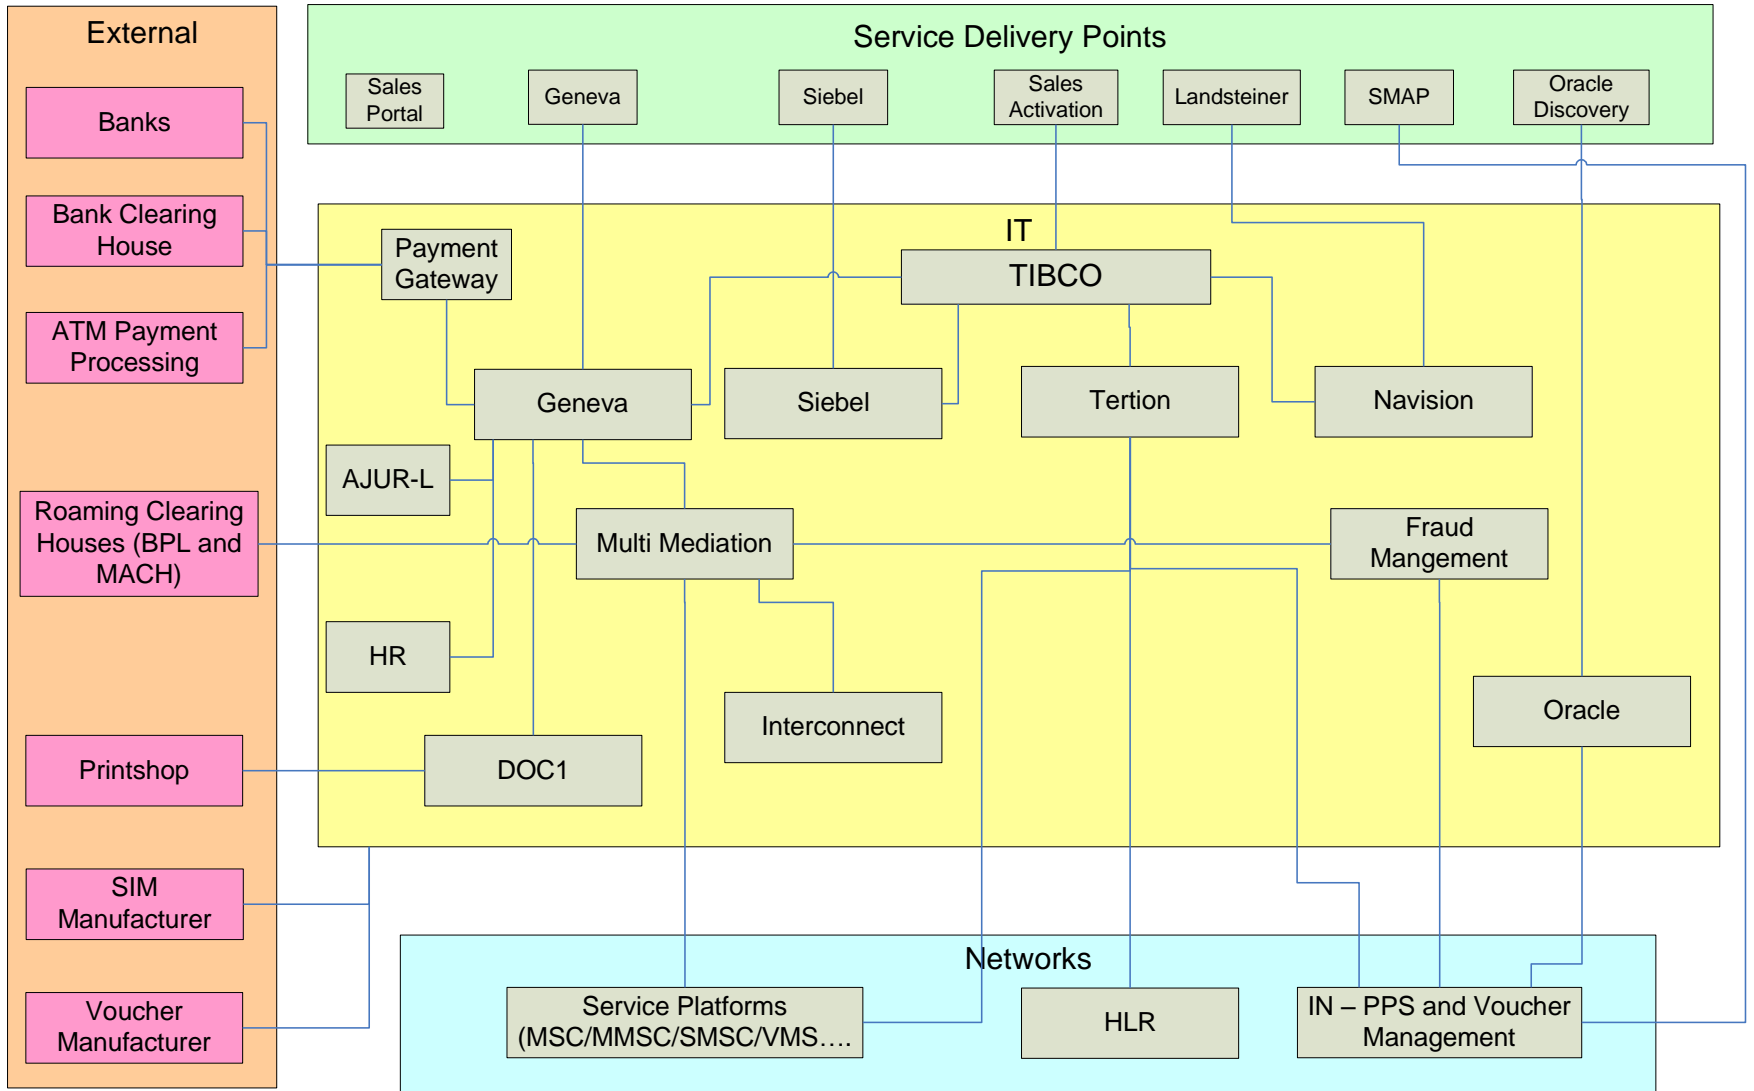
External

Banks

Bank Clearing House

ATM Payment Processing

Roaming Clearing Houses (BPL and MACH)

Printshop

SIM Manufacturer

Voucher Manufacturer

Service Delivery Points

Sales Portal

Geneva

Siebel

Sales Activation

Landsteiner

SMAP

Oracle Discovery

IT

Payment Gateway

TIBCO

Geneva

Siebel

Tertion

Navision

AJUR-L

Multi Mediation

Fraud Mangement

HR

Interconnect

Oracle

DOC1

Networks

Service Platforms (MSC/MMSC/SMSC/VMS….

HLR

IN – PPS and Voucher Management